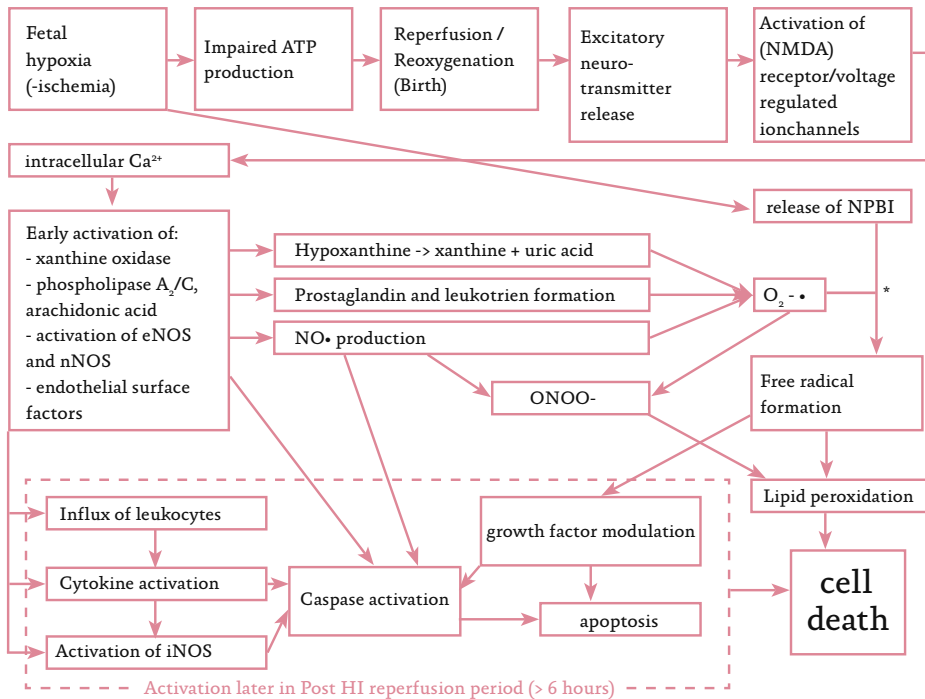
Fetal hypoxia (-ischemia)

Impaired ATP production

Reperfusion / Reoxygenation (Birth)

Excitatory neuro-transmitter release

Activation of (NMDA) receptor/voltage regulated ionchannels

intracellular $Ca^{2+}$

release of NPBI

Early activation of:
- xanthine oxidase
- phospholipase $A_2$/C, arachidonic acid
- activation of eNOS and nNOS
- endothelial surface factors

Hypoxanthine -> xanthine + uric acid

Prostaglandin and leukotrien formation

NO• production

$O_2$ - •

*

ONOO-

Free radical formation

Lipid peroxidation

Influx of leukocytes

Cytokine activation

Activation of iNOS

Caspase activation

growth factor modulation

apoptosis

cell death

Activation later in Post HI reperfusion period (> 6 hours)